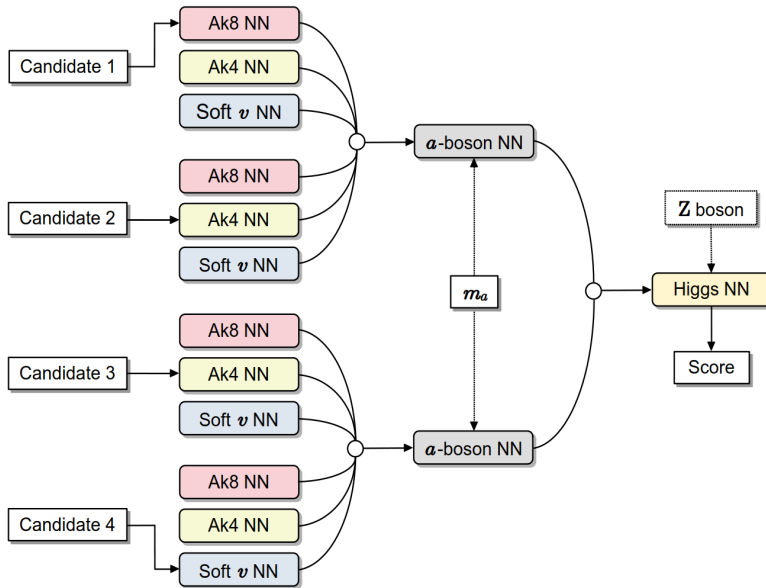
Candidate 1

Ak8 NN

Ak4 NN

Soft $\boldsymbol{v}$ NN

Ak8 NN

Candidate 2

Ak4 NN

Soft $\boldsymbol{v}$ NN

$\boldsymbol{a}$-boson NN

$m_a$

$\mathbf{Z}$ boson

Higgs NN

Score

Ak8 NN

Candidate 3

Ak4 NN

Soft $\boldsymbol{v}$ NN

$\boldsymbol{a}$-boson NN

Ak8 NN

Candidate 4

Ak4 NN

Soft $\boldsymbol{v}$ NN